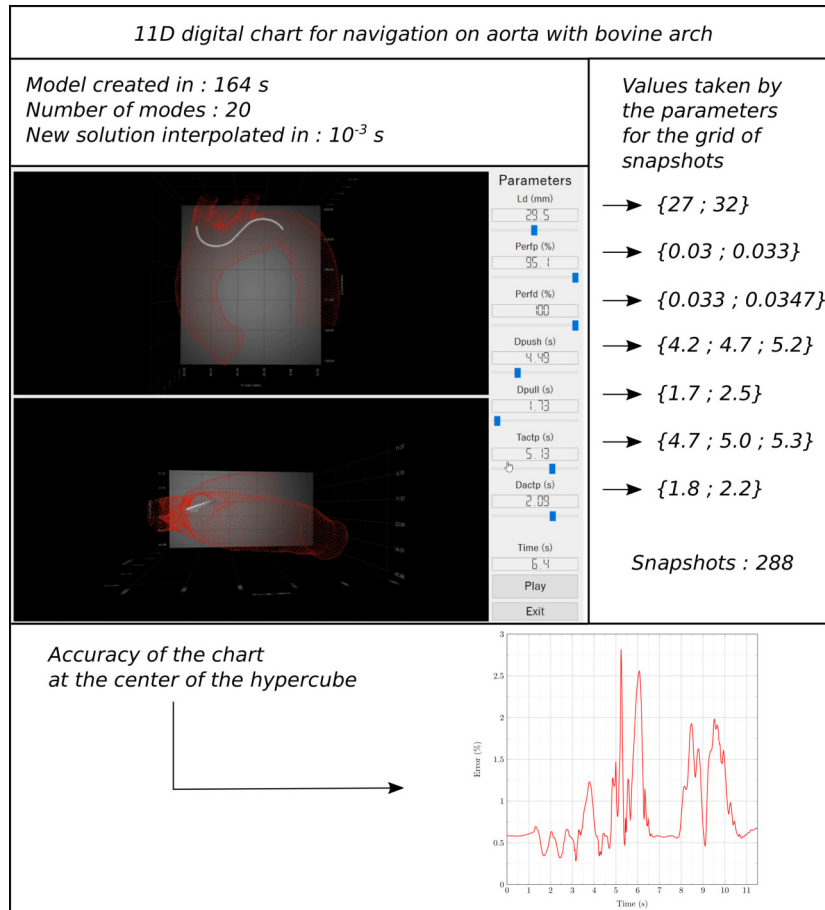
11D digital chart for navigation on aorta with bovine arch

Model created in : 164 s
Number of modes : 20
New solution interpolated in : $10^{-3}$ s

Values taken by the parameters for the grid of snapshots

Parameters
Ld (mm)
29.5
Perfp (%)
95.1
Perfd (%)
100
Dpush (s)
4.49
Dpull (s)
1.73
Tactp (s)
5.13
Dactp (s)
2.09
Time (s)
6.4
Play
Exit

{27 ; 32}
{0.03 ; 0.033}
{0.033 ; 0.0347}
{4.2 ; 4.7 ; 5.2}
{1.7 ; 2.5}
{4.7 ; 5.0 ; 5.3}
{1.8 ; 2.2}

Snapshots : 288

Accuracy of the chart at the center of the hypercube

Error (%)
3
2.5
2
1.5
1
0.5
0
0 1 2 3 4 5 6 7 8 9 10 11
Time (s)